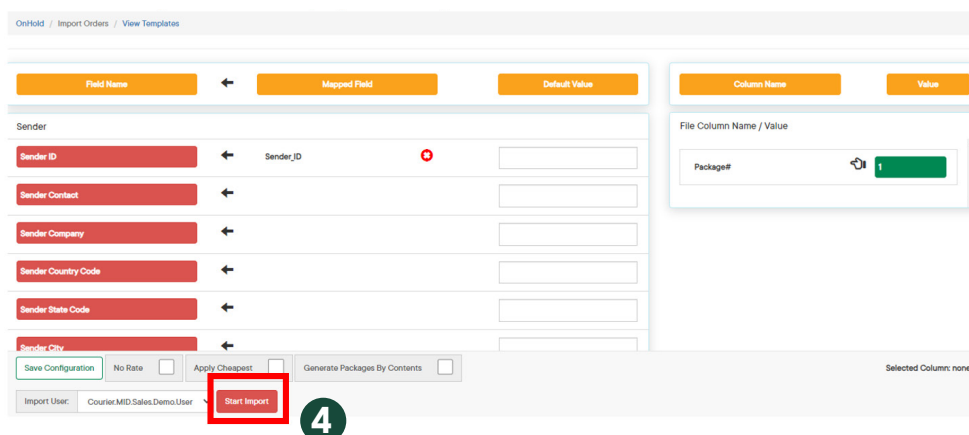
OnHold / Import Orders / View Templates

Field Name
Mapped Field
Default Value

Column Name
Value

Sender

File Column Name / Value

Sender ID
Sender_ID

Package#
1

Sender Contact
Sender Company
Sender Country Code
Sender State Code
Sender City

Save Configuration
No Rate
Apply Cheapest
Generate Packages By Contents
Selected Column: none

Import User:
Courier.MID.Sales.Demo.User
Start Import
4